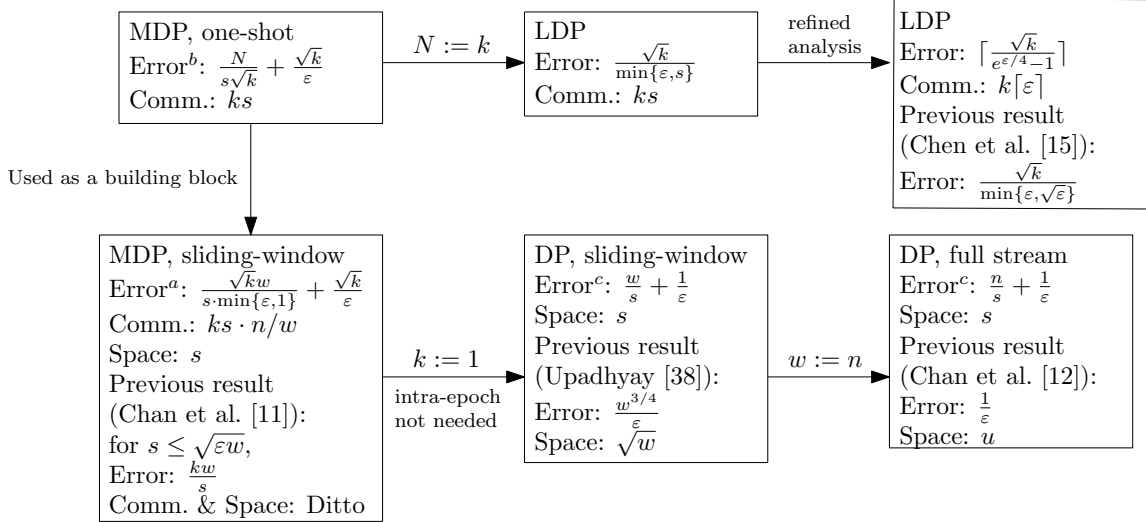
MDP, one-shot
Error$^b$: $\frac{N}{s\sqrt{k}} + \frac{\sqrt{k}}{\varepsilon}$
Comm.: $ks$

$N := k$

LDP
Error: $\frac{\sqrt{k}}{\min\{\varepsilon, s\}}$
Comm.: $ks$

refined analysis

LDP
Error: $\lceil \frac{\sqrt{k}}{e^{\varepsilon/4}-1} \rceil$
Comm.: $k\lceil \varepsilon \rceil$
Previous result (Chen et al. [15]):
Error: $\frac{\sqrt{k}}{\min\{\varepsilon, \sqrt{\varepsilon}\}}$

Used as a building block

MDP, sliding-window
Error$^a$: $\frac{\sqrt{k}w}{s\cdot\min\{\varepsilon,1\}} + \frac{\sqrt{k}}{\varepsilon}$
Comm.: $ks \cdot n/w$
Space: $s$
Previous result (Chan et al. [11]):
for $s \leq \sqrt{\varepsilon w}$,
Error: $\frac{kw}{s}$
Comm. & Space: Ditto

$k := 1$
intra-epoch not needed

DP, sliding-window
Error$^c$: $\frac{w}{s} + \frac{1}{\varepsilon}$
Space: $s$
Previous result (Upadhyay [38]):
Error: $\frac{w^{3/4}}{\varepsilon}$
Space: $\sqrt{w}$

$w := n$

DP, full stream
Error$^c$: $\frac{n}{s} + \frac{1}{\varepsilon}$
Space: $s$
Previous result (Chan et al. [12]):
Error: $\frac{1}{\varepsilon}$
Space: $u$